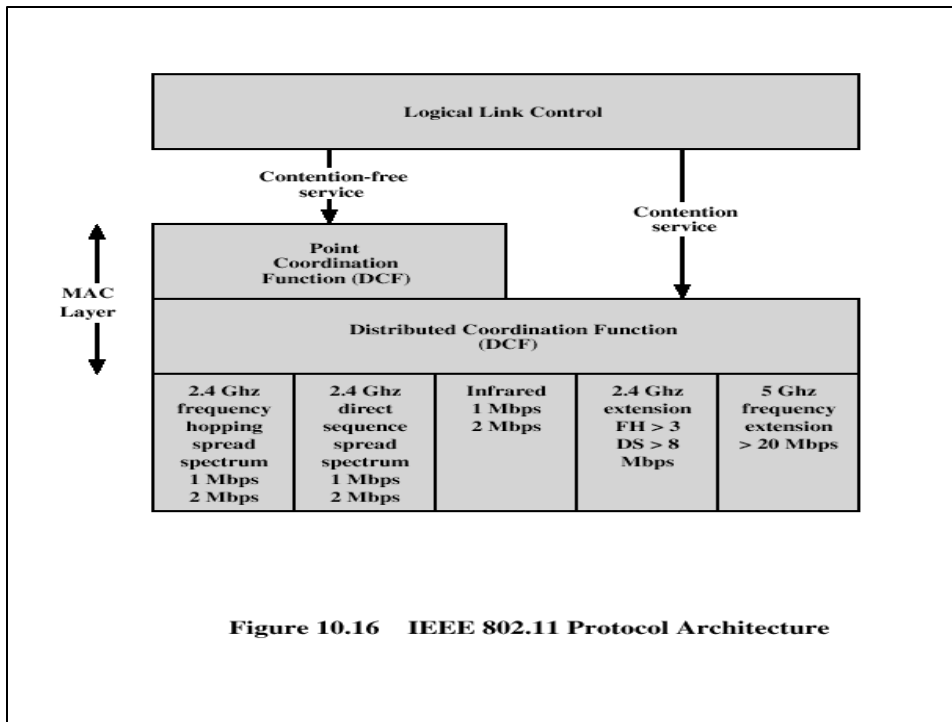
Logical Link Control

Contention-free service

Contention service

MAC Layer

Point Coordination Function (DCF)

Distributed Coordination Function (DCF)

2.4 Ghz frequency hopping spread spectrum 1 Mbps 2 Mbps

2.4 Ghz direct sequence spread spectrum 1 Mbps 2 Mbps

Infrared 1 Mbps 2 Mbps

2.4 Ghz extension FH > 3 DS > 8 Mbps

5 Ghz frequency extension > 20 Mbps

Figure 10.16 IEEE 802.11 Protocol Architecture